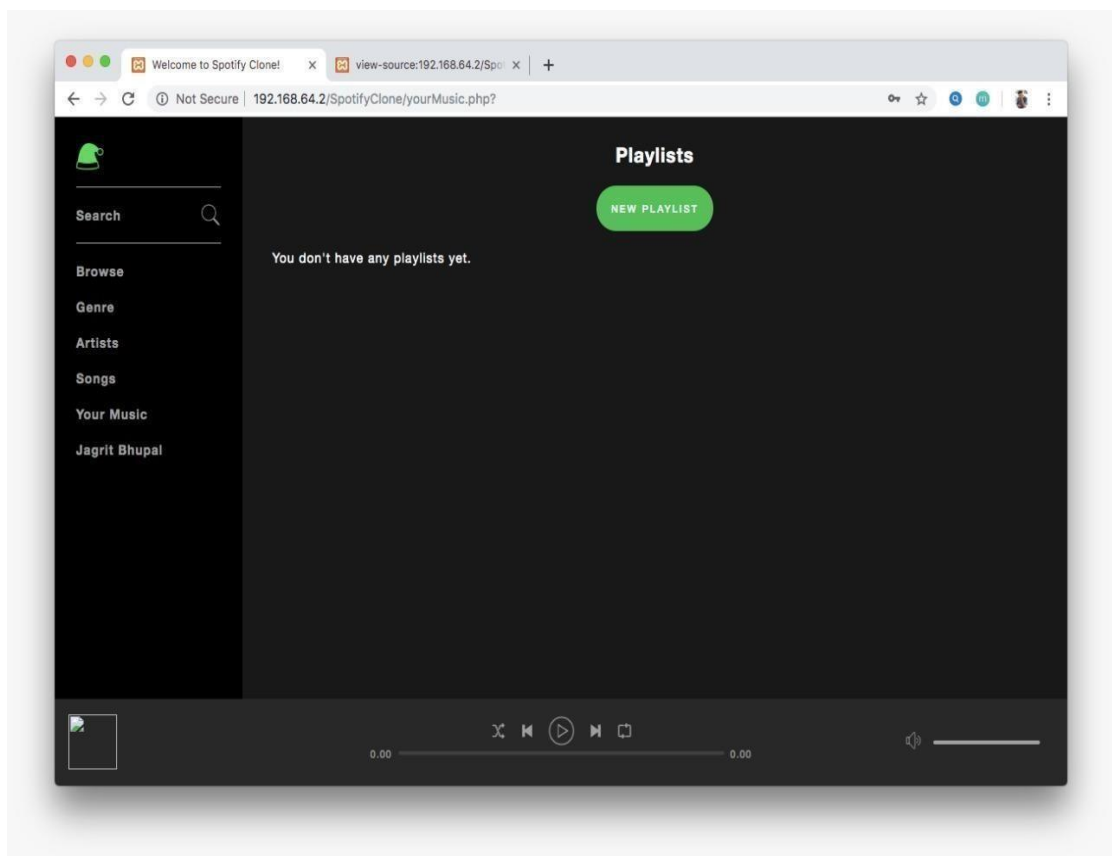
Welcome to Spotify Clone! ×
view-source:192.168.64.2/Spo ×
+
Not Secure | 192.168.64.2/SpotifyClone/yourMusic.php?

Search

Browse
Genre
Artists
Songs
Your Music
Jagrit Bhupal

Playlists

NEW PLAYLIST

You don't have any playlists yet.

0.00
0.00